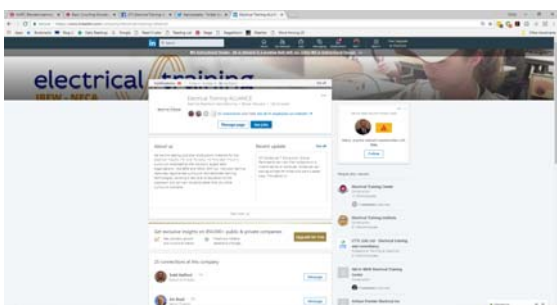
electrical training

IBEW · NECA

Electrical Training ALLIANCE

Manage page

See jobs

About us

Recent update

See all

Get exclusive insights on 850,000+ public & private companies

Upgrade for free

25 connections at this company

Message

Message

Follow

People also viewed

Electrical Training Center

Electrical Training Institute

Follow

Messaging